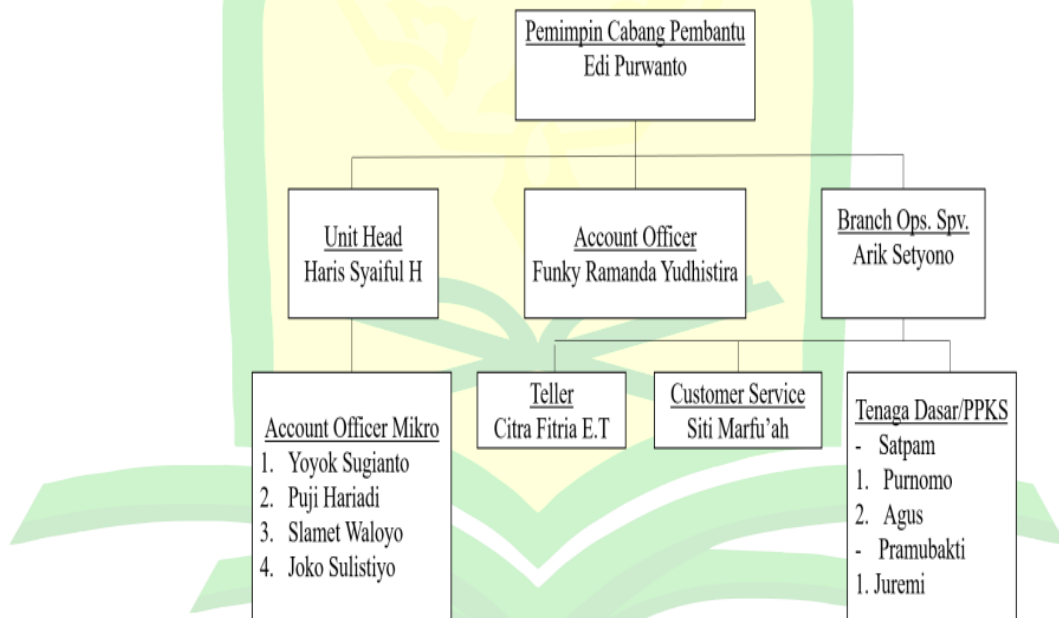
Pemimpin Cabang Pembantu
Edi Purwanto

Unit Head
Haris Syaiful H

Account Officer
Funky Ramanda Yudhistira

Branch Ops. Spv.
Arik Setyono

Account Officer Mikro
1. Yoyok Sugianto
2. Puji Hariadi
3. Slamet Waloyo
4. Joko Sulistiyo

Teller
Citra Fitria E.T

Customer Service
Siti Marfu'ah

Tenaga Dasar/PPKS
- Satpam
1. Purnomo
2. Agus
- Pramubakti
1. Juremi